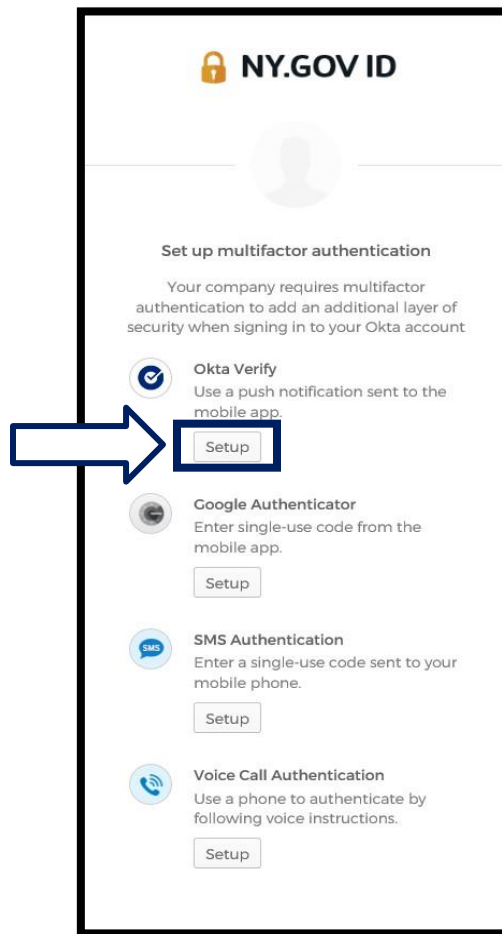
NY.GOV ID

Set up multifactor authentication

Your company requires multifactor authentication to add an additional layer of security when signing in to your Okta account

Okta Verify
Use a push notification sent to the mobile app.
Setup

Google Authenticator
Enter single-use code from the mobile app.
Setup

SMS
SMS Authentication
Enter a single-use code sent to your mobile phone.
Setup

Voice Call Authentication
Use a phone to authenticate by following voice instructions.
Setup